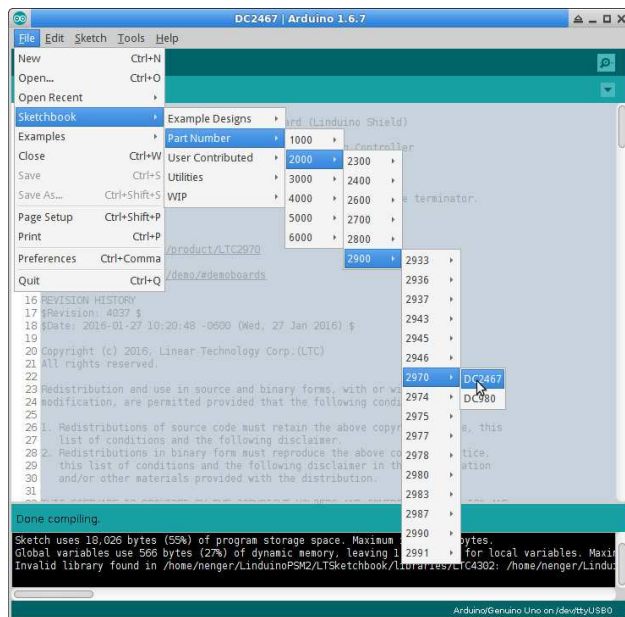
DC2467 | Arduino 1.6.7

File Edit Sketch Tools Help

New Ctrl+N
Open... Ctrl+O
Open Recent
Sketchbook
Examples
Close Ctrl+W
Save Ctrl+S
Save As... Ctrl+Shift+S
Page Setup Ctrl+Shift+P
Print Ctrl+P
Preferences Ctrl+Comma
Quit Ctrl+Q

Example Designs
Part Number
User Contributed
Utilities
WIP

1000
2000
3000
4000
5000
6000

2300
2400
2600
2700
2800
2900

2933
2936
2937
2943
2945
2946
2970
2974
2975
2977
2978
2980
2983
2987
2990
2991

DC2467
DC980

ard (Linduino Shield)
Controller
e terminator.
/product/LTC2970
/demo/#demoboards

16 REVISION HISTORY
17 $Revision: 4037 $
18 $Date: 2016-01-27 10:20:48 -0600 (Wed, 27 Jan 2016) $
19
20 Copyright (c) 2016, Linear Technology Corp.(LTC)
21 All rights reserved.
22
23 Redistribution and use in source and binary forms, with or wi
24 modification, are permitted provided that the following condi
25
26 1. Redistributions of source code must retain the above copyr e, this
27 list of conditions and the following disclaimer.
28 2. Redistributions in binary form must reproduce the above c tice,
29 this list of conditions and the following disclaimer in th ation
30 and/or other materials provided with the distribution.
31

Done compiling.

Sketch uses 18,026 bytes (55%) of program storage space. Maximum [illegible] bytes.
Global variables use 566 bytes (27%) of dynamic memory, leaving 1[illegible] for local variables. Maxi
Invalid library found in /home/nenger/LinduinoPSM2/LTSketchbook/libraries/LTC4302: /home/nenger/Lindu

Arduino/Genuino Uno on /dev/ttyUSB0